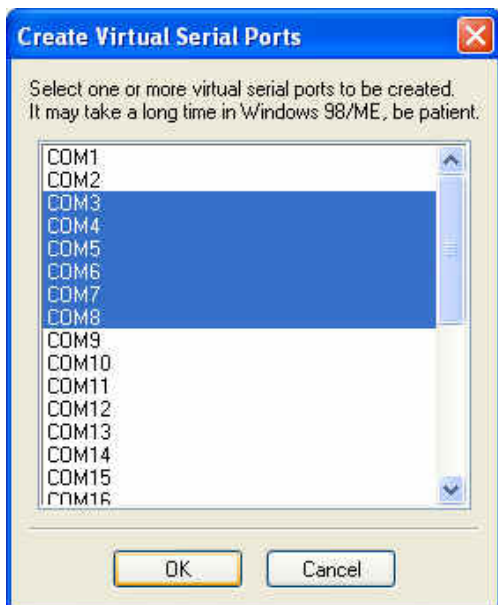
Create Virtual Serial Ports

Select one or more virtual serial ports to be created. It may take a long time in Windows 98/ME, be patient.

COM1
COM2
COM3
COM4
COM5
COM6
COM7
COM8
COM9
COM10
COM11
COM12
COM13
COM14
COM15
COM16

OK
Cancel